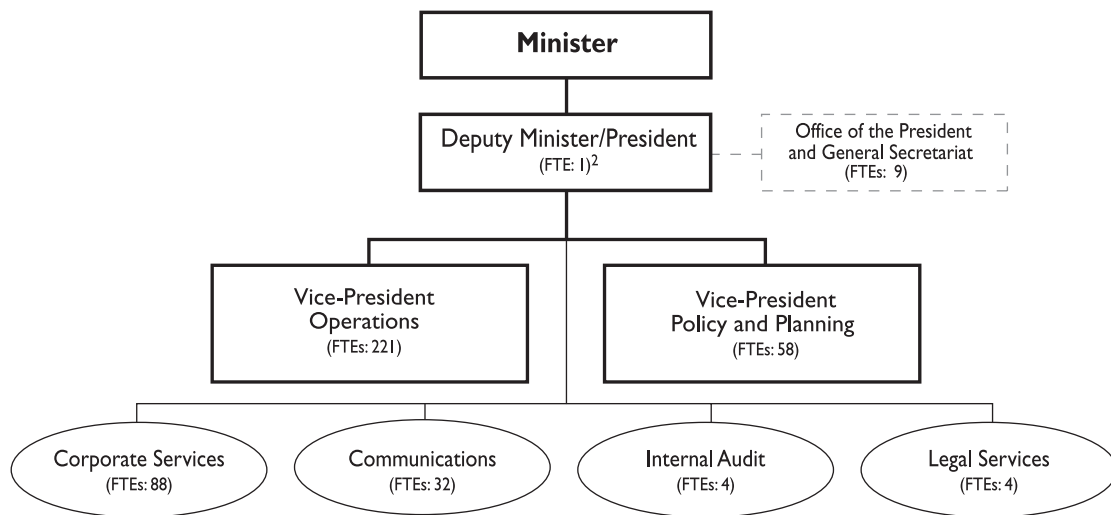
Minister

Deputy Minister/President
(FTE: 1)$^2$

Office of the President and General Secretariat
(FTEs: 9)

Vice-President
Operations
(FTEs: 221)

Vice-President
Policy and Planning
(FTEs: 58)

Corporate Services
(FTEs: 88)

Communications
(FTEs: 32)

Internal Audit
(FTEs: 4)

Legal Services
(FTEs: 4)